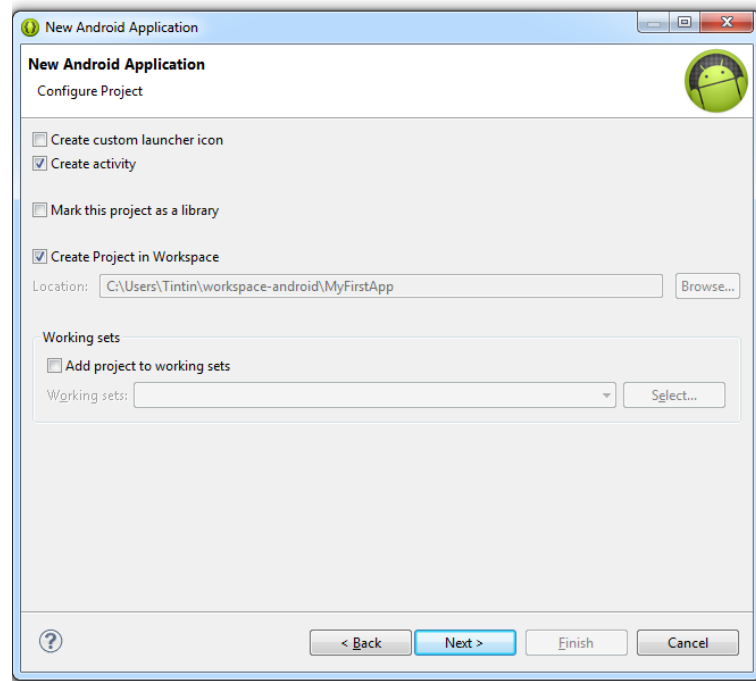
New Android Application

New Android Application

Configure Project

Create custom launcher icon

Create activity

Mark this project as a library

Create Project in Workspace

Location: C:\Users\Tintin\workspace-android\MyFirstApp

Browse...

Working sets

Add project to working sets

Working sets:

Select...

?

< Back

Next >

Finish

Cancel